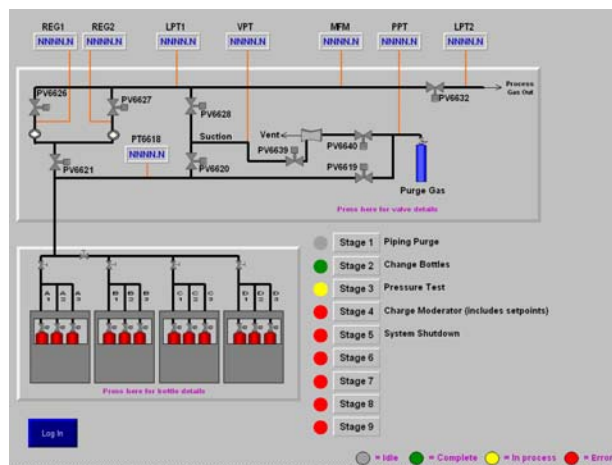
REG1 REG2 LPT1 VPT MFM PPT LPT2

NNNN.N NNNN.N NNNN.N NNNN.N NNNN.N NNNN.N NNNN.N

PV6626 PV6627 PV6628 PV6632 Process Gas Out

PT6618 NNNN.N Suction Vent PV6639 PV6640 PV6619

PV6621 PV6620 Purge Gas

Press here for valve details

Stage 1 Piping Purge
Stage 2 Change Bottles
Stage 3 Pressure Test
Stage 4 Charge Moderator (includes setpoints)
Stage 5 System Shutdown
Stage 6
Stage 7
Stage 8
Stage 9

Press here for bottle details

Log In

= Idle = Complete = In process = Error